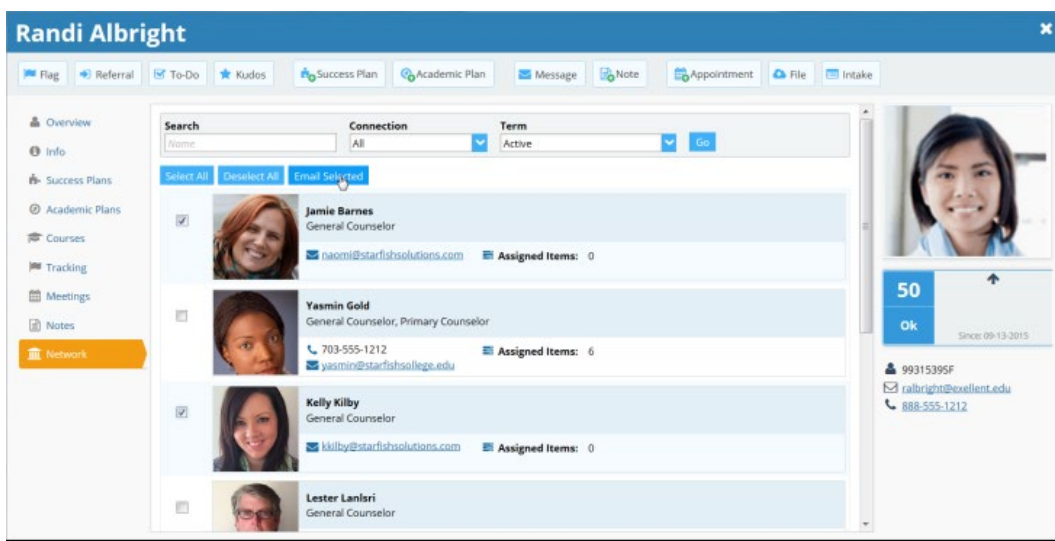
Randi Albright

Flag | Referral | To-Do | Kudos | Success Plan | Academic Plan | Message | Note | Appointment | File | Intake

Overview
Info
Success Plans
Academic Plans
Courses
Tracking
Meetings
Notes
Network

Search
Name
Connection
All
Term
Active
Go

Select All | Deselect All | Email Selected

Jamie Barnes
General Counselor
naomi@starfishsolutions.com
Assigned Items: 0

Yasmin Gold
General Counselor, Primary Counselor
703-555-1212
yasmin@starfishsollege.edu
Assigned Items: 6

Kelly Kilby
General Counselor
kkilby@starfishsolutions.com
Assigned Items: 0

Lester Lanlsri
General Counselor

50
Ok
Since: 09-13-2015

99315395F
ralbright@exellent.edu
888-555-1212